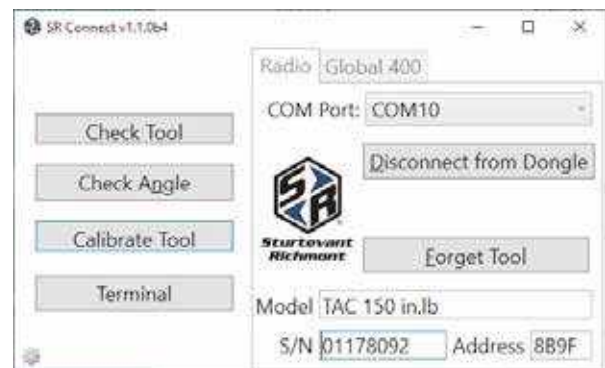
SR Connect v1.1.0b4

Radio Global 400

COM Port: COM10

Check Tool

Disconnect from Dongle

Check Angle

Calibrate Tool

SR

Sturtevant Richmont

Forget Tool

Terminal

Model TAC 150 in.lb

S/N 01178092 Address 8B9F